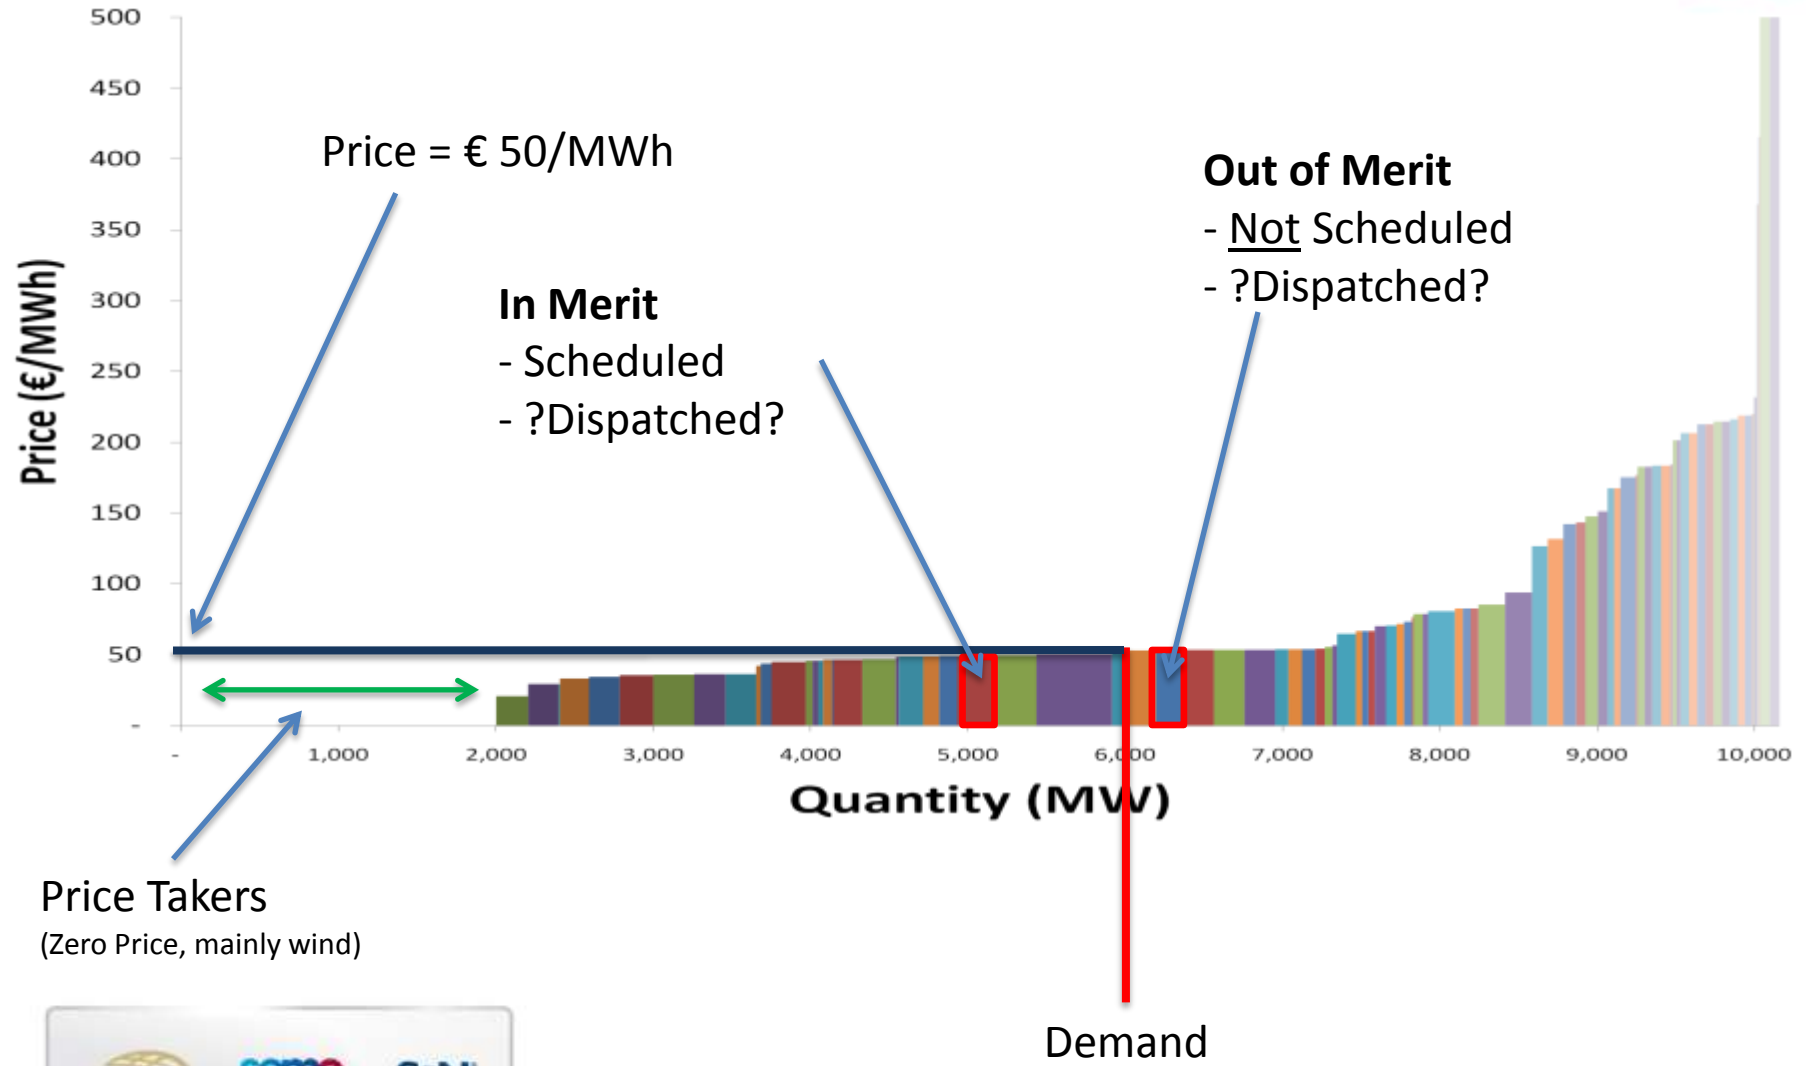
500
450
400
350
300
250
200
150
100
50
-

Price (€/MWh)

-
1,000
2,000
3,000
4,000
5,000
6,000
7,000
8,000
9,000
10,000

Quantity (MW)

Price = € 50/MWh

In Merit
- Scheduled
- ?Dispatched?

Out of Merit
- Not Scheduled
- ?Dispatched?

Price Takers
(Zero Price, mainly wind)

Demand

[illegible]